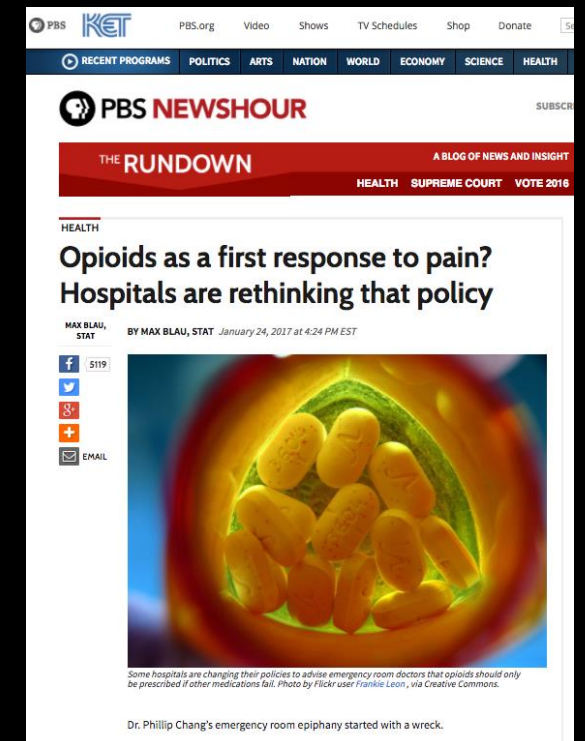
PBS KET PBS.org Video Shows TV Schedules Shop Donate Se

RECENT PROGRAMS POLITICS ARTS NATION WORLD ECONOMY SCIENCE HEALTH

PBS NEWSHOUR

SUBSCR

THE RUNDOWN

A BLOG OF NEWS AND INSIGHT

HEALTH SUPREME COURT VOTE 2016

HEALTH

Opioids as a first response to pain? Hospitals are rethinking that policy

MAX BLAU, STAT

BY MAX BLAU, STAT January 24, 2017 at 4:24 PM EST

5119

EMAIL

Some hospitals are changing their policies to advise emergency room doctors that opioids should only be prescribed if other medications fail. Photo by Flickr user Frankie Leon, via Creative Commons.

Dr. Phillip Chang's emergency room epiphany started with a wreck.